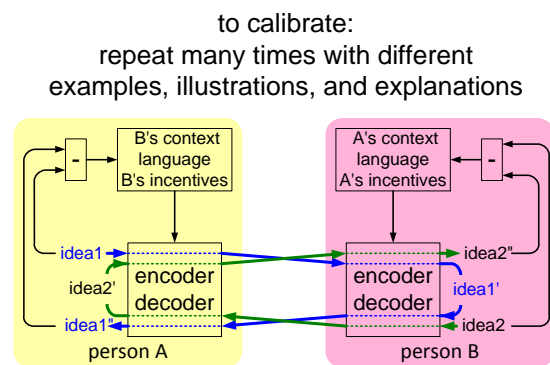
to calibrate:
repeat many times with different examples, illustrations, and explanations

-

B's context
language
B's incentives

idea1

encoder
decoder

idea2'

idea1"

person A

A's context
language
A's incentives

-

idea2"

encoder
decoder

idea1'

idea2

person B